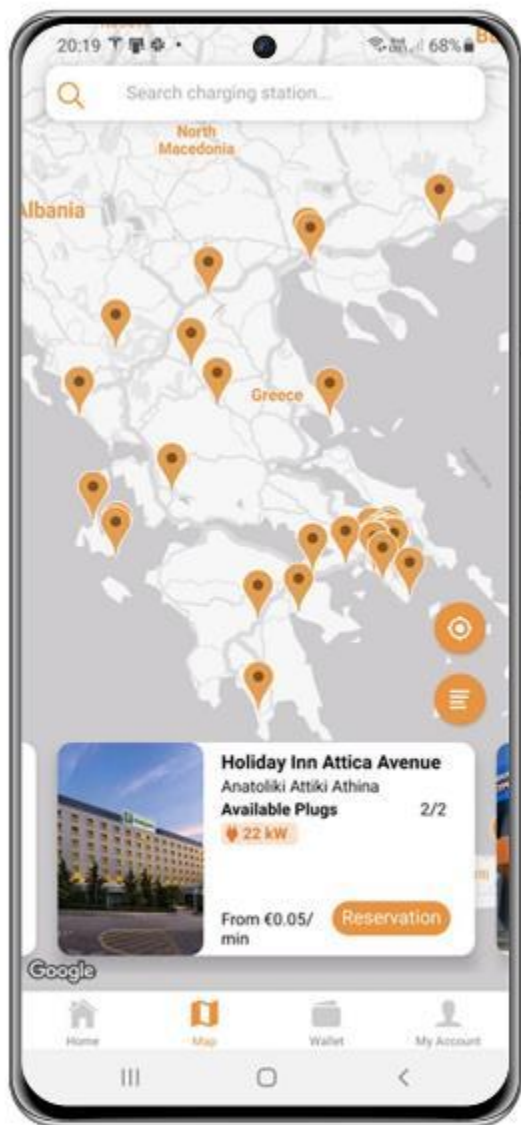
20:19 68%

Search charging station...

North Macedonia

Albania

Greece

Holiday Inn Attica Avenue
Anatoliki Attiki Athina
Available Plugs 2/2
22 kW
From €0.05/ min
Reservation

Google

Home
Map
Wallet
My Account